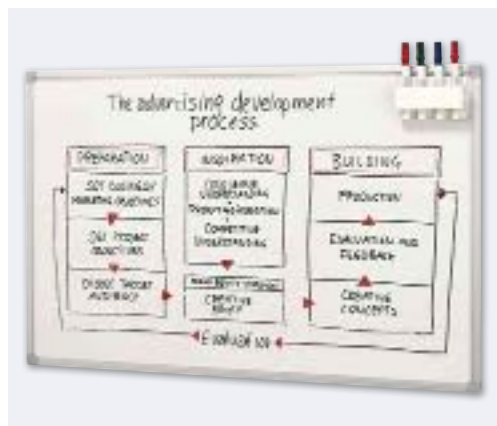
The advertising development process.

PREPARATION

SET CORPORATE MARKETING OBJECTIVES

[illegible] PRODUCT OBJECTIVES

DEFINE TARGET AUDIENCE

INSPIRATION

CONSUMER UNDERSTANDING

PRODUCT UNDERSTANDING

COMPETITIVE UNDERSTANDING

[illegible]

CREATIVE BRIEF

BUILDING

PRODUCTION

EVALUATION AND FEEDBACK

CREATIVE CONCEPTS

EVALUATION